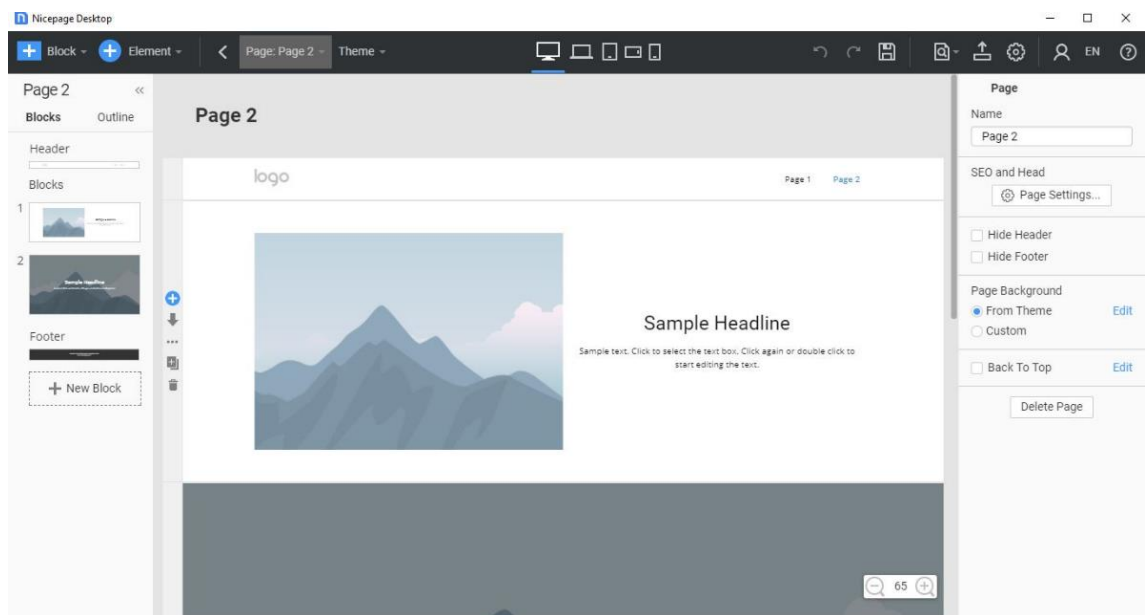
Nicepage Desktop

Block Element Page: Page 2 Theme EN

Page 2 «
Blocks Outline
Header
Blocks
1
2
Sample Headline
Footer
+ New Block

Page 2

logo
Page 1 Page 2

Sample Headline
Sample text. Click to select the text box. Click again or double click to start editing the text.

65

Page
Name
Page 2
SEO and Head
Page Settings...
Hide Header
Hide Footer
Page Background
From Theme Edit
Custom
Back To Top Edit
Delete Page